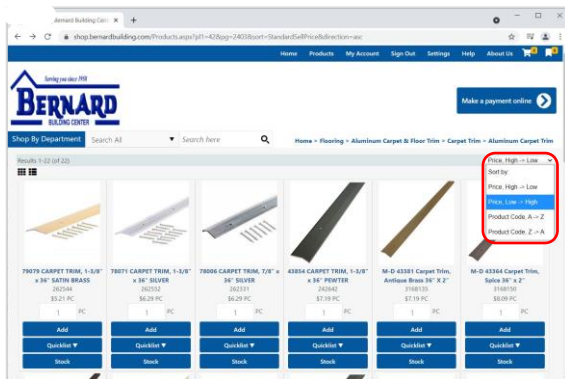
ernard Building Cent ×

shop.bernardbuilding.com/Products.aspx?pl1=428pg=24038sort=StandardSellPrice&direction=asc

Home Products My Account Sign Out Settings Help About Us

Serving you since 1938
BERNARD
BUILDING CENTER

Make a payment online

Shop By Department Search All Search here

Home » Flooring » Aluminum Carpet & Floor Trim » Carpet Trim » Aluminum Carpet Trim

Results 1-22 (of 22)

Price, High -> Low
Sort by:
Price, High -> Low
Price, Low -> High
Product Code, A -> Z
Product Code, Z -> A

79079 CARPET TRIM, 1-3/8" x 36" SATIN BRASS
262544
$5.21 PC
1 PC
Add
Quicklist ▼
Stock

78071 CARPET TRIM, 1-3/8" x 36" SILVER
262552
$6.29 PC
1 PC
Add
Quicklist ▼
Stock

78006 CARPET TRIM, 7/8" x 36" SILVER
262531
$6.29 PC
1 PC
Add
Quicklist ▼
Stock

43854 CARPET TRIM, 1-3/8" x 36" PEWTER
242642
$7.19 PC
1 PC
Add
Quicklist ▼
Stock

M-D 43381 Carpet Trim, Antique Brass 36" X 2"
3168135
$7.19 PC
1 PC
Add
Quicklist ▼
Stock

M-D 43364 Carpet Trim, Splice 36" x 2"
3168150
$8.09 PC
1 PC
Add
Quicklist ▼
Stock